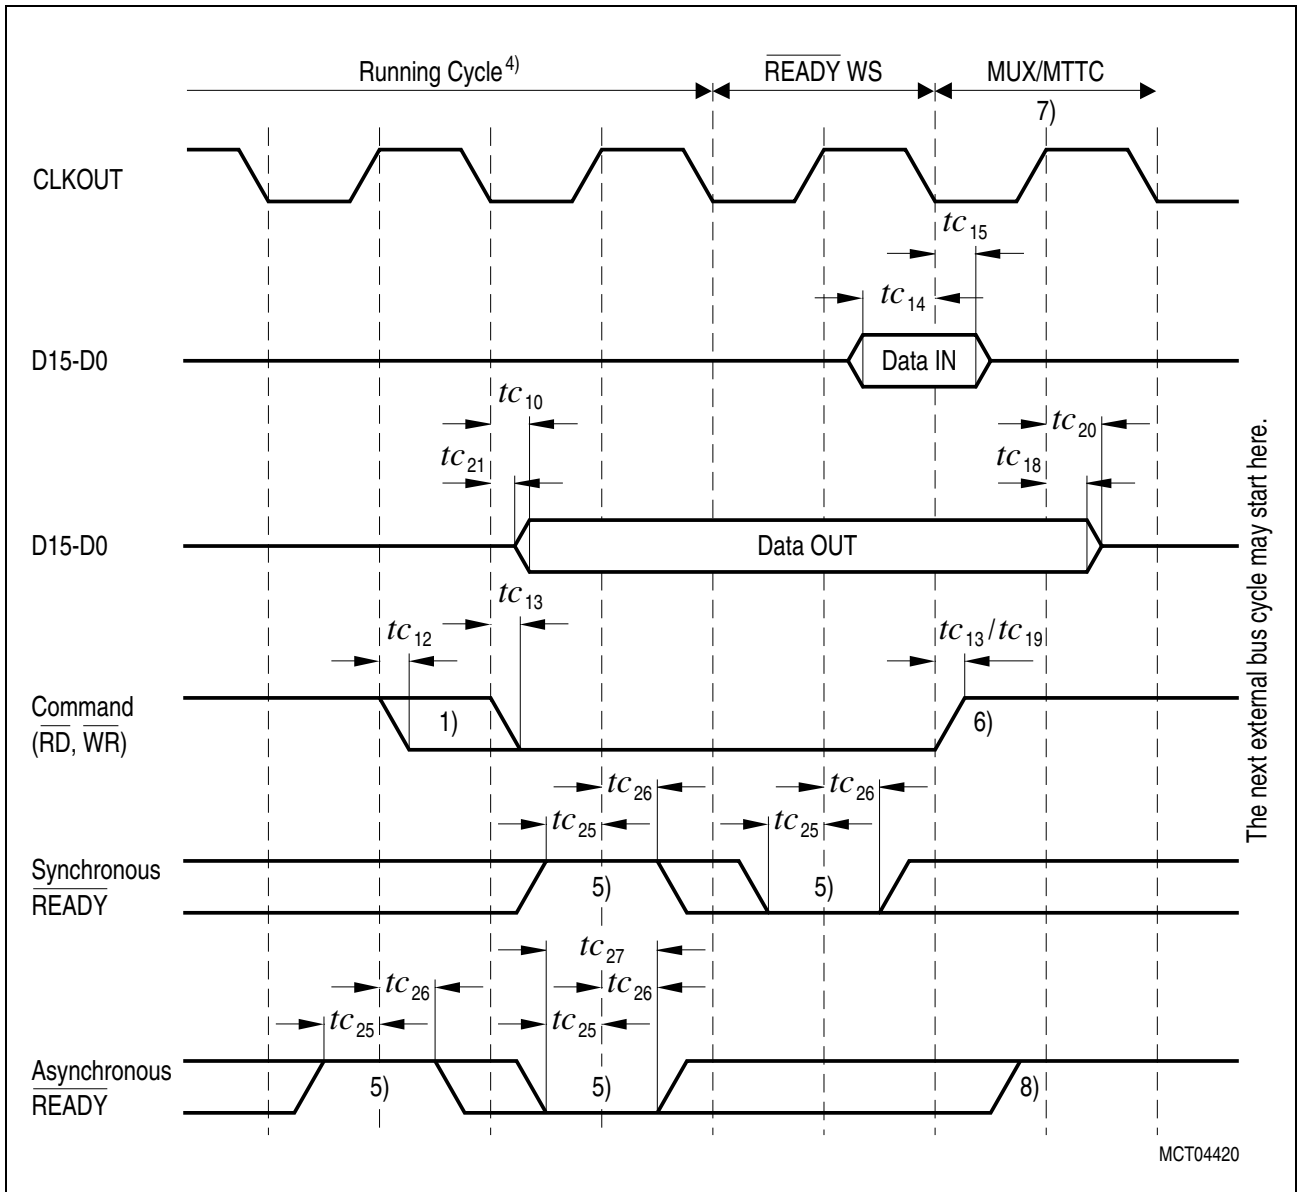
Running Cycle$^{4)}$

$\overline{\text{READY}}$ WS

MUX/MTTC

7)

CLKOUT

$tc_{15}$

$tc_{14}$

D15-D0

Data IN

$tc_{10}$

$tc_{21}$

$tc_{20}$

$tc_{18}$

D15-D0

Data OUT

$tc_{13}$

$tc_{12}$

$tc_{13}/tc_{19}$

Command ($\overline{\text{RD}}$, $\overline{\text{WR}}$)

1)

6)

$tc_{26}$

$tc_{25}$

$tc_{26}$

$tc_{25}$

Synchronous $\overline{\text{READY}}$

5)

5)

$tc_{27}$

$tc_{26}$

$tc_{26}$

$tc_{25}$

$tc_{25}$

Asynchronous $\overline{\text{READY}}$

5)

5)

8)

The next external bus cycle may start here.

MCT04420